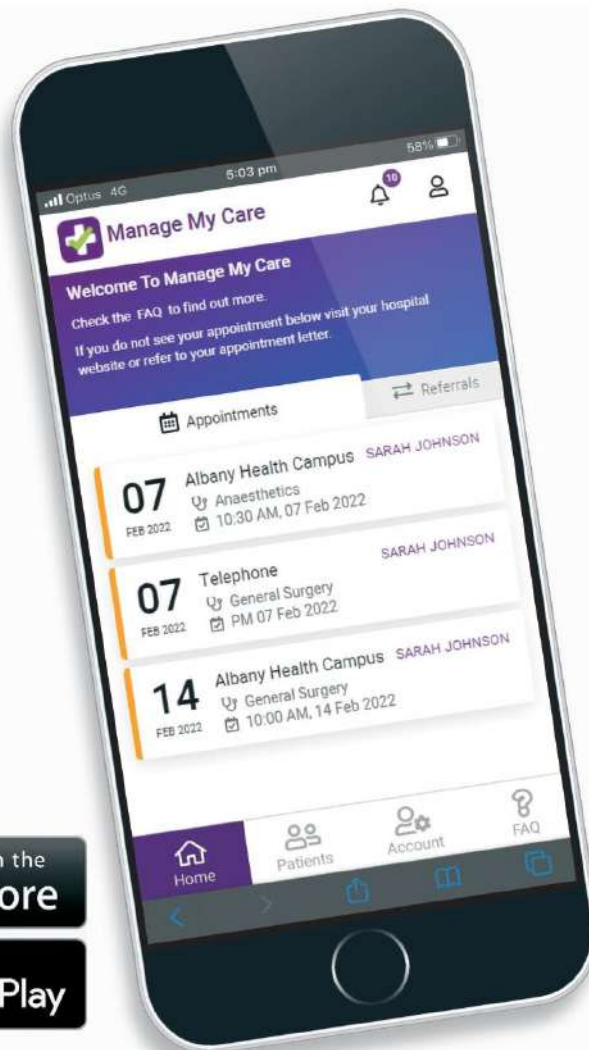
Optus 4G
5:03 pm
58%
10
Manage My Care
Welcome To Manage My Care
Check the FAQ to find out more.
If you do not see your appointment below visit your hospital website or refer to your appointment letter.
Appointments
Referrals
07
FEB 2022
Albany Health Campus
SARAH JOHNSON
Anaesthetics
10:30 AM, 07 Feb 2022
07
FEB 2022
Telephone
SARAH JOHNSON
General Surgery
PM 07 Feb 2022
14
FEB 2022
Albany Health Campus
SARAH JOHNSON
General Surgery
10:00 AM, 14 Feb 2022
Home
Patients
Account
FAQ
n the
ore
Play